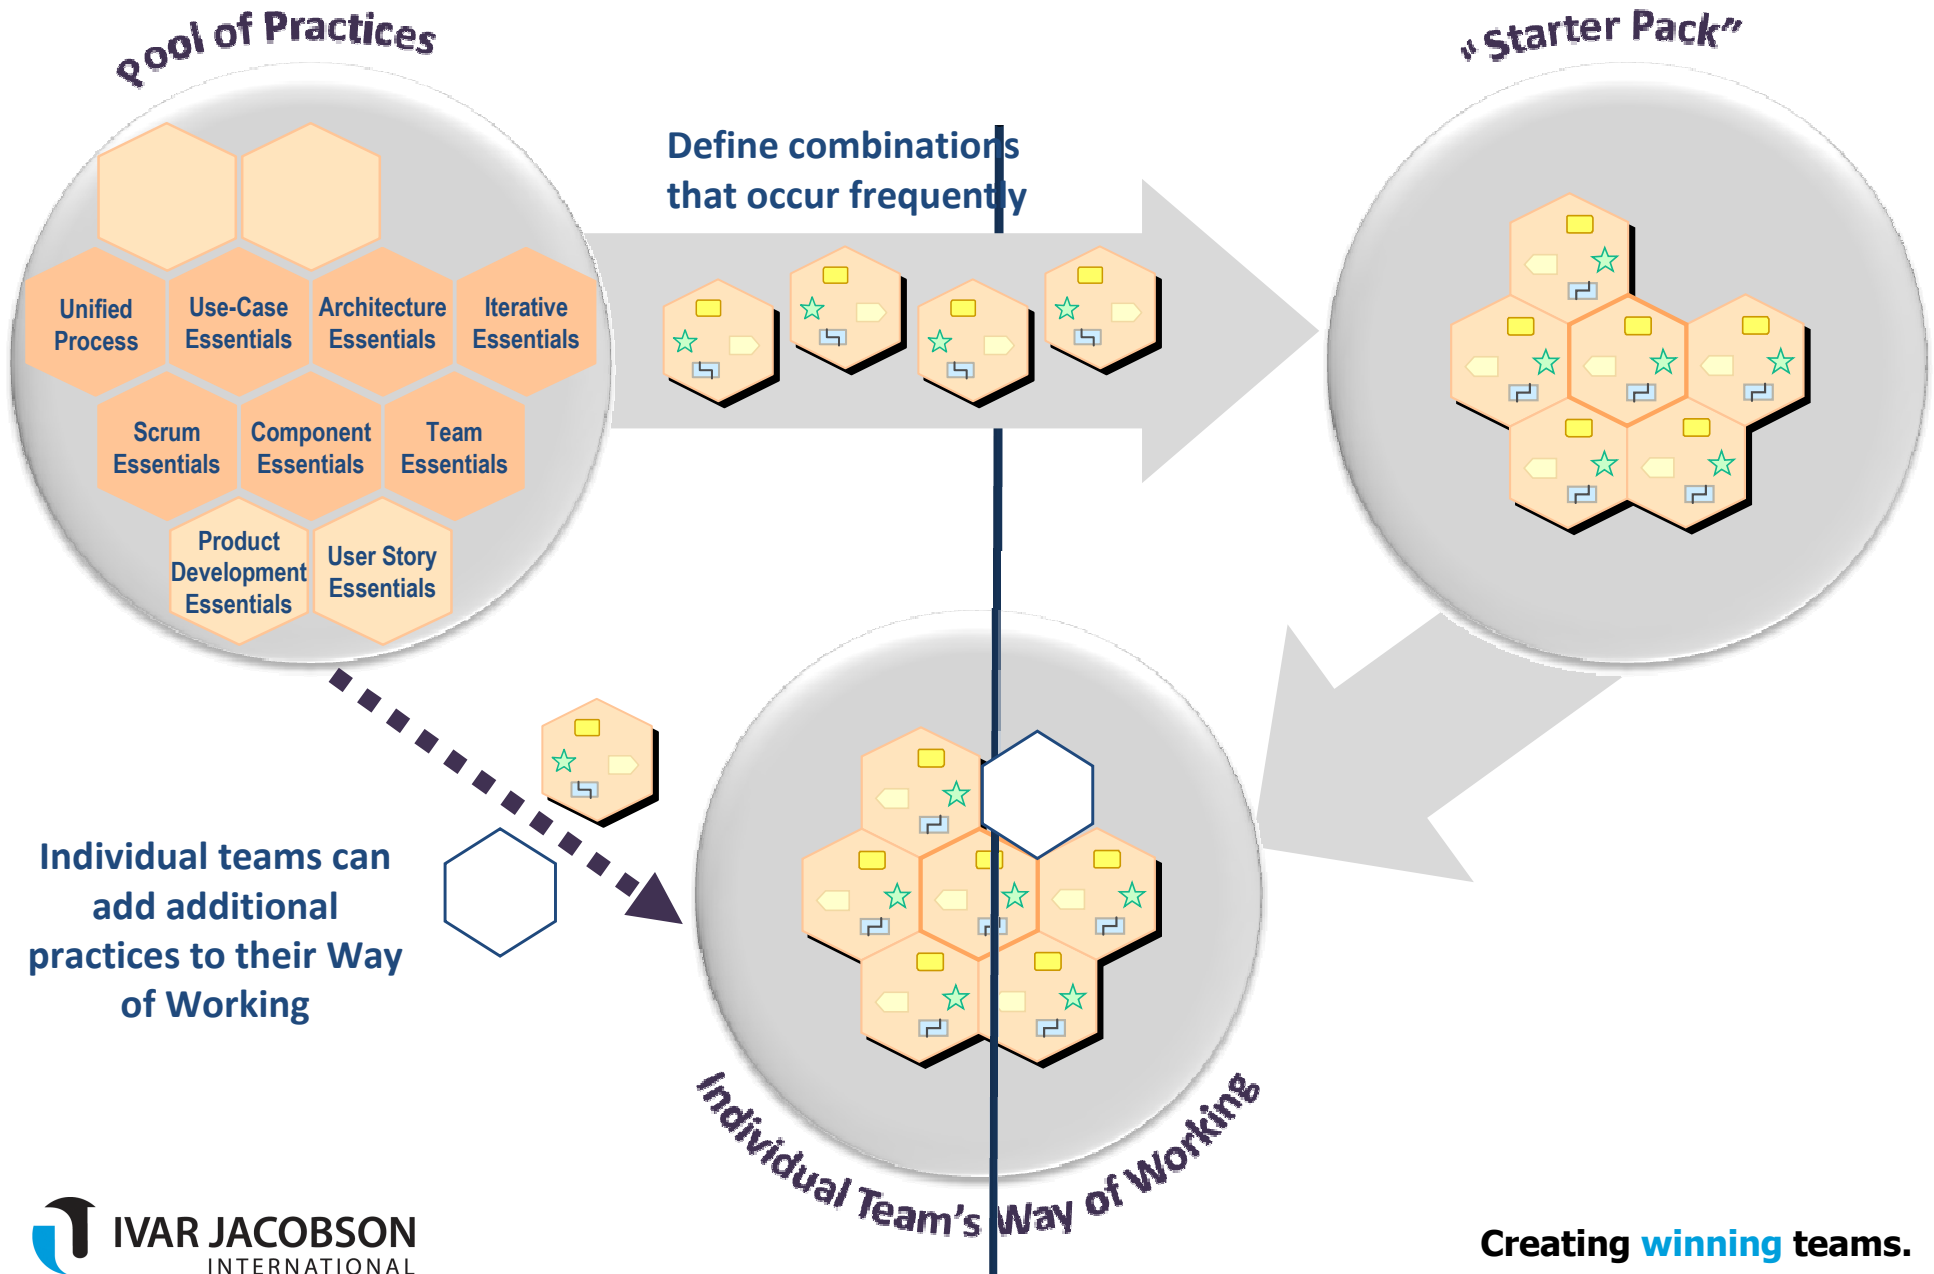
Pool of Practices

Unified Process

Use-Case Essentials

Architecture Essentials

Iterative Essentials

Scrum Essentials

Component Essentials

Team Essentials

Product Development Essentials

User Story Essentials

Define combinations that occur frequently

„Starter Pack"

Individual teams can add additional practices to their Way of Working

Individual Team's Way of Working

IVAR JACOBSON INTERNATIONAL

Creating winning teams.